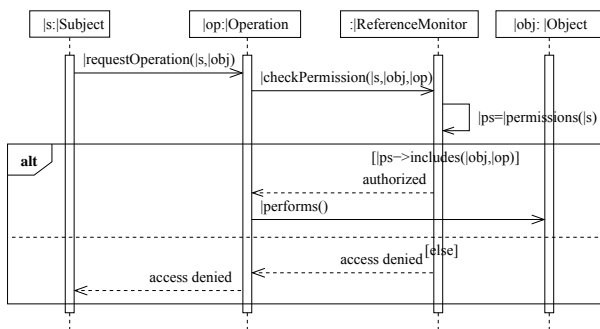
|s:|Subject

|op:|Operation

:|ReferenceMonitor

|obj: |Object

|requestOperation(|s,|obj)

|checkPermission(|s,|obj,|op)

|ps=|permissions(|s)

alt

[|ps->includes(|obj,|op)]

authorized

|performs()

[else]

access denied

access denied